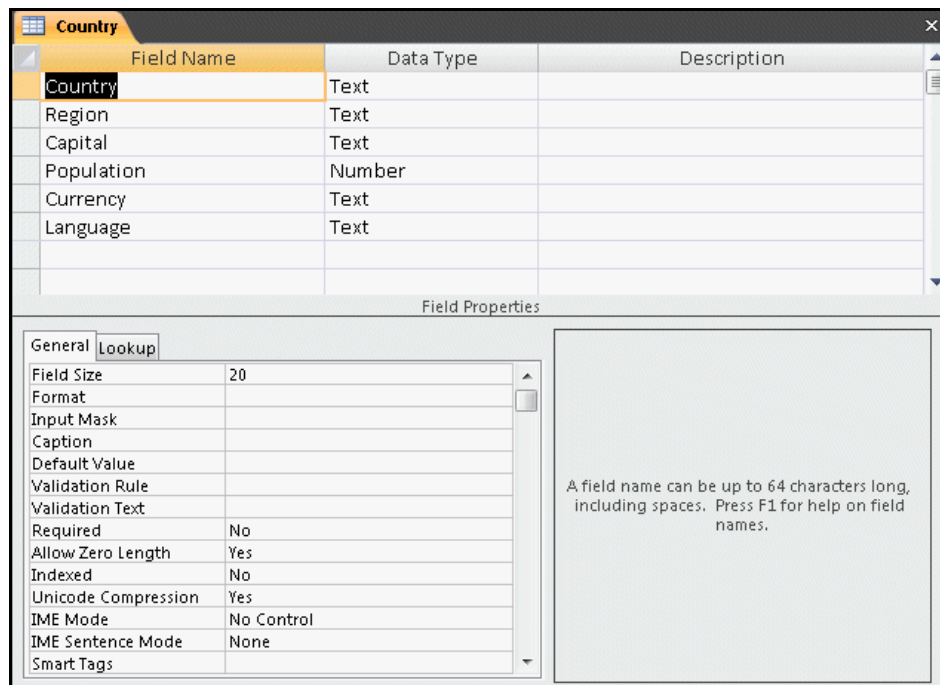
Country

| Field Name | Data Type | Description |
|---|---|---|
| Country | Text | |
| Region | Text | |
| Capital | Text | |
| Population | Number | |
| Currency | Text | |
| Language | Text | |

Field Properties

General Lookup

| | |
|---|---|
| Field Size | 20 |
| Format | |
| Input Mask | |
| Caption | |
| Default Value | |
| Validation Rule | |
| Validation Text | |
| Required | No |
| Allow Zero Length | Yes |
| Indexed | No |
| Unicode Compression | Yes |
| IME Mode | No Control |
| IME Sentence Mode | None |
| Smart Tags | |

A field name can be up to 64 characters long, including spaces. Press F1 for help on field names.